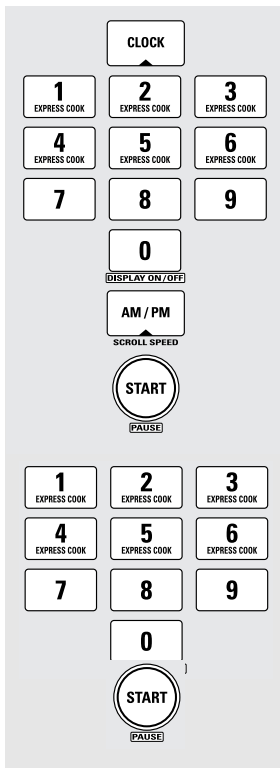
CLOCK

1
EXPRESS COOK

2
EXPRESS COOK

3
EXPRESS COOK

4
EXPRESS COOK

5
EXPRESS COOK

6
EXPRESS COOK

7

8

9

0
DISPLAY ON/OFF

AM / PM
SCROLL SPEED

START
PAUSE

1
EXPRESS COOK

2
EXPRESS COOK

3
EXPRESS COOK

4
EXPRESS COOK

5
EXPRESS COOK

6
EXPRESS COOK

7

8

9

0

START
PAUSE